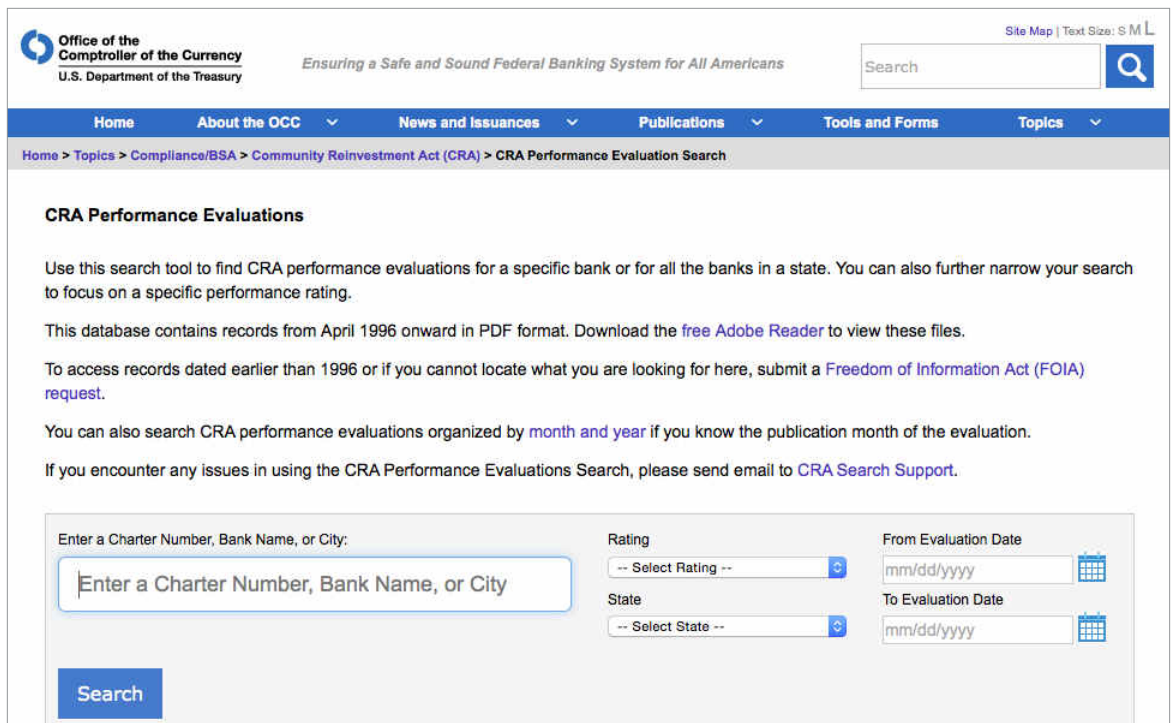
Office of the Comptroller of the Currency
U.S. Department of the Treasury

Ensuring a Safe and Sound Federal Banking System for All Americans

Site Map | Text Size: S M L

Search

Home | About the OCC | News and Issuances | Publications | Tools and Forms | Topics

Home > Topics > Compliance/BSA > Community Reinvestment Act (CRA) > CRA Performance Evaluation Search

CRA Performance Evaluations

Use this search tool to find CRA performance evaluations for a specific bank or for all the banks in a state. You can also further narrow your search to focus on a specific performance rating.

This database contains records from April 1996 onward in PDF format. Download the free Adobe Reader to view these files.

To access records dated earlier than 1996 or if you cannot locate what you are looking for here, submit a Freedom of Information Act (FOIA) request.

You can also search CRA performance evaluations organized by month and year if you know the publication month of the evaluation.

If you encounter any issues in using the CRA Performance Evaluations Search, please send email to CRA Search Support.

Enter a Charter Number, Bank Name, or City:

Enter a Charter Number, Bank Name, or City

Rating

-- Select Rating --

State

-- Select State --

From Evaluation Date

mm/dd/yyyy

To Evaluation Date

mm/dd/yyyy

Search